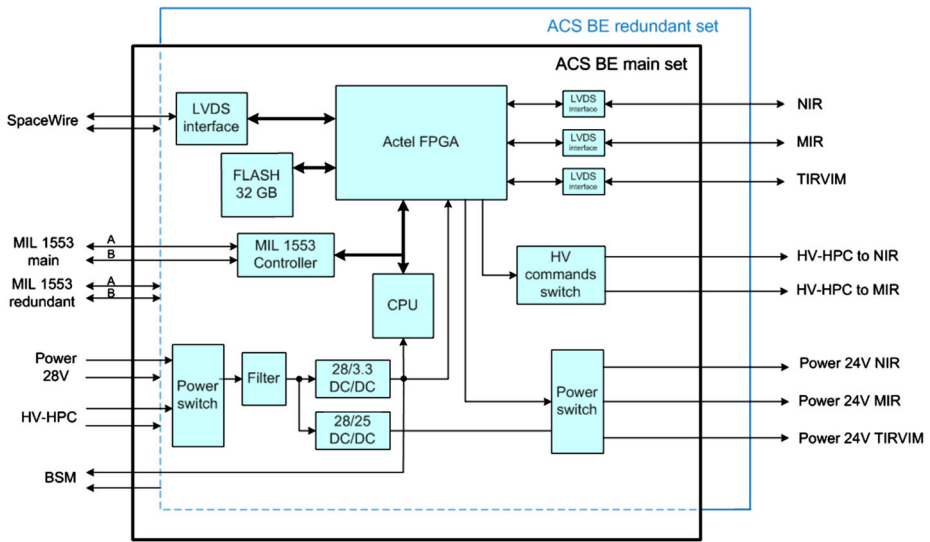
ACS BE redundant set

ACS BE main set

SpaceWire

LVDS interface

Actel FPGA

LVDS interface

LVDS interface

LVDS interface

NIR

MIR

TIRVIM

FLASH 32 GB

MIL 1553 main

A

B

MIL 1553 Controller

MIL 1553 redundant

A

B

HV commands switch

HV-HPC to NIR

HV-HPC to MIR

CPU

Power 28V

HV-HPC

Power switch

Filter

28/3.3 DC/DC

28/25 DC/DC

Power switch

Power 24V NIR

Power 24V MIR

Power 24V TIRVIM

BSM